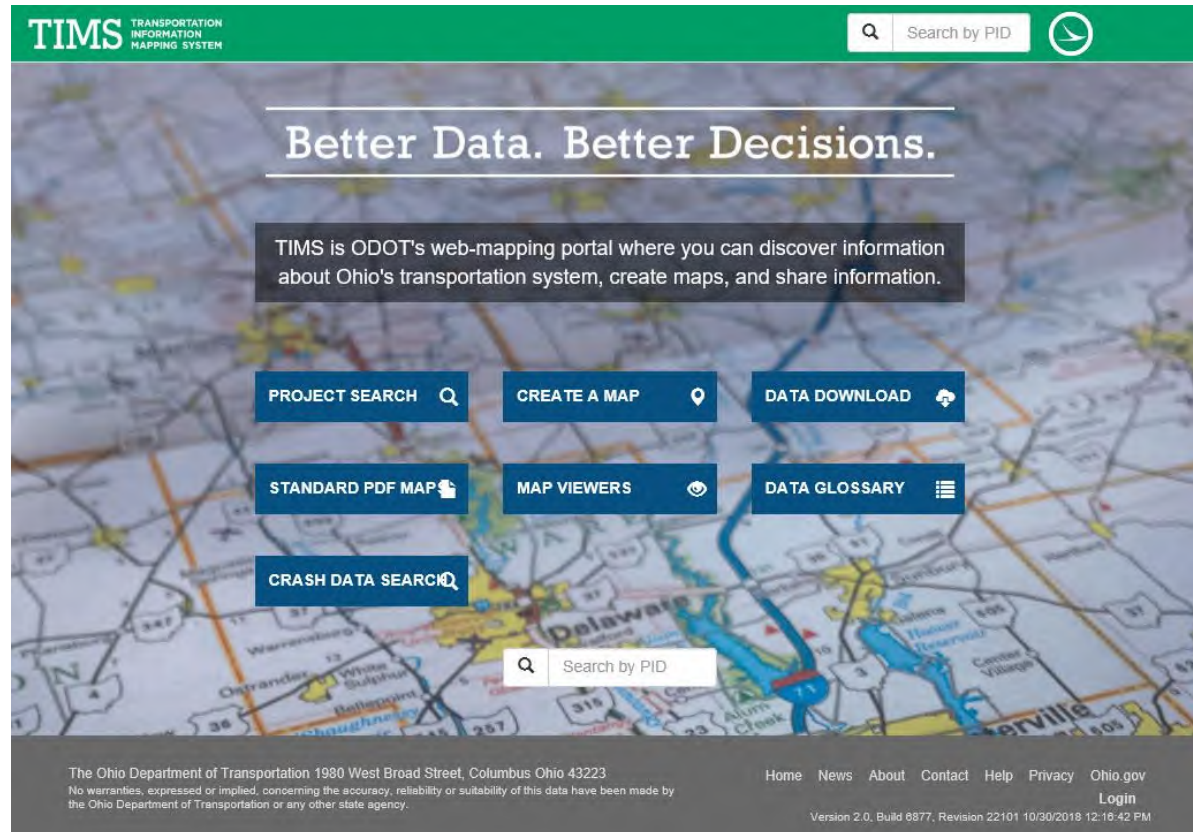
TIMS TRANSPORTATION INFORMATION MAPPING SYSTEM

Search by PID

Better Data. Better Decisions.

TIMS is ODOT's web-mapping portal where you can discover information about Ohio's transportation system, create maps, and share information.

PROJECT SEARCH

CREATE A MAP

DATA DOWNLOAD

STANDARD PDF MAP

MAP VIEWERS

DATA GLOSSARY

CRASH DATA SEARCH

Search by PID

The Ohio Department of Transportation 1980 West Broad Street, Columbus Ohio 43223
No warranties, expressed or implied, concerning the accuracy, reliability or suitability of this data have been made by the Ohio Department of Transportation or any other state agency.

Home News About Contact Help Privacy Ohio.gov
Login
Version 2.0, Build 6877, Revision 22101 10/30/2018 12:16:42 PM